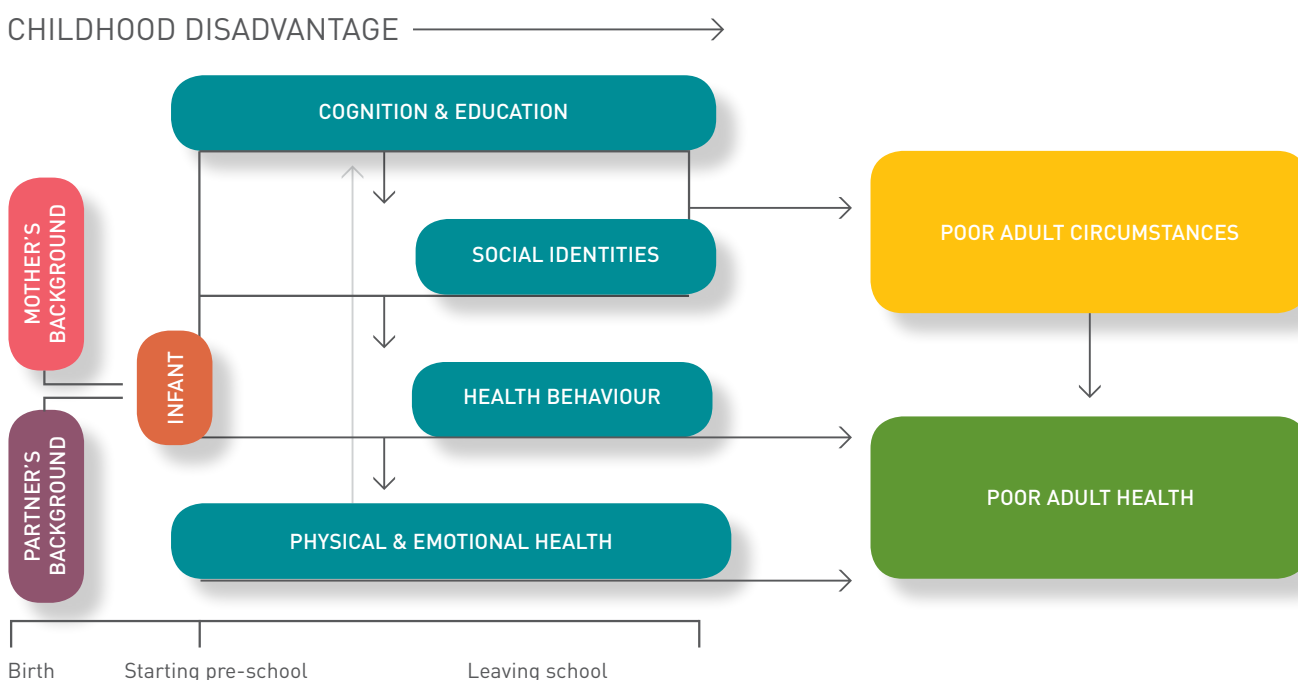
CHILDHOOD DISADVANTAGE

COGNITION & EDUCATION

SOCIAL IDENTITIES

HEALTH BEHAVIOUR

PHYSICAL & EMOTIONAL HEALTH

MOTHER'S BACKGROUND

INFANT

PARTNER'S BACKGROUND

POOR ADULT CIRCUMSTANCES

POOR ADULT HEALTH

Birth

Starting pre-school

Leaving school